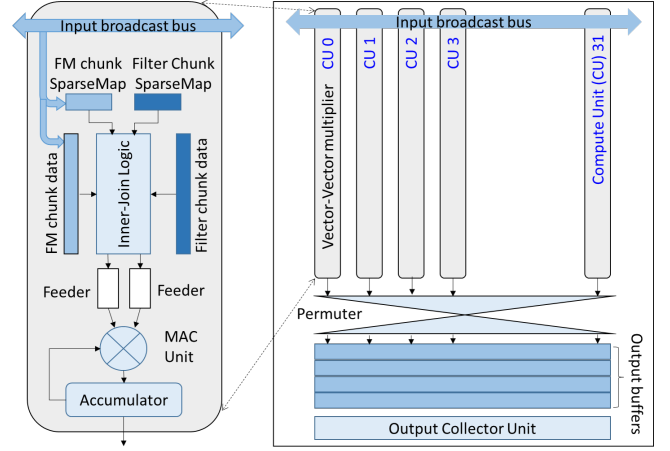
Input broadcast bus

FM chunk SparseMap

Filter Chunk SparseMap

FM chunk data

Inner-Join Logic

Filter chunk data

Feeder

Feeder

MAC Unit

Accumulator

Input broadcast bus

CU 0

CU 1

CU 2

CU 3

Compute Unit (CU) 31

Vector-Vector multiplier

Permuter

Output buffers

Output Collector Unit